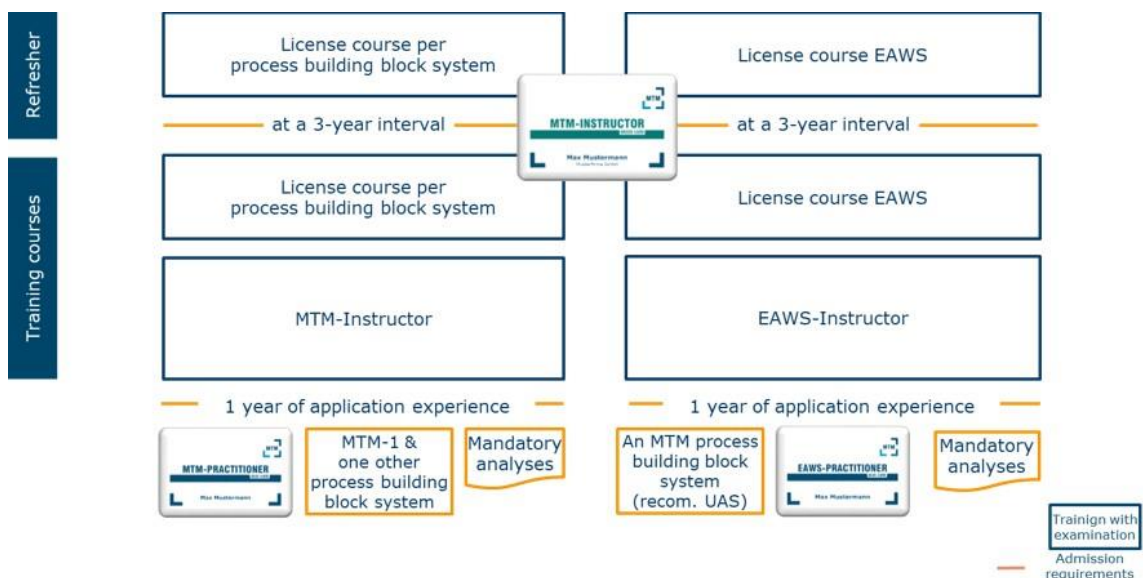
Refresher

License course per process building block system

License course EAWS

at a 3-year interval

MTM

MTM-INSTRUCTOR

Max Mustermann

at a 3-year interval

Training courses

License course per process building block system

License course EAWS

MTM-Instructor

EAWS-Instructor

1 year of application experience

1 year of application experience

MTM

MTM-PRACTITIONER

Max Mustermann

MTM-1 & one other process building block system

Mandatory analyses

An MTM process building block system (recom. UAS)

MTM

EAWS-PRACTITIONER

Max Mustermann

Mandatory analyses

Trainign with examination

Admission requirements